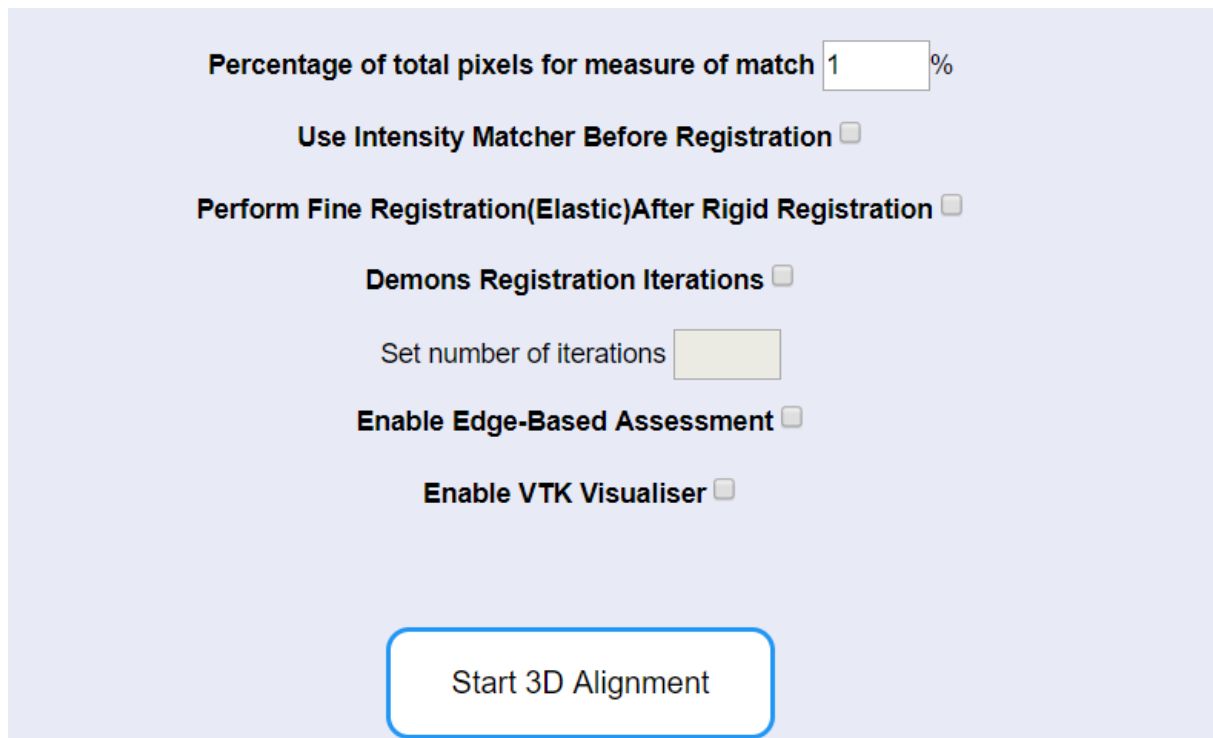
Percentage of total pixels for measure of match 1 %

Use Intensity Matcher Before Registration

Perform Fine Registration(Elastic)After Rigid Registration

Demons Registration Iterations

Set number of iterations

Enable Edge-Based Assessment

Enable VTK Visualiser

Start 3D Alignment